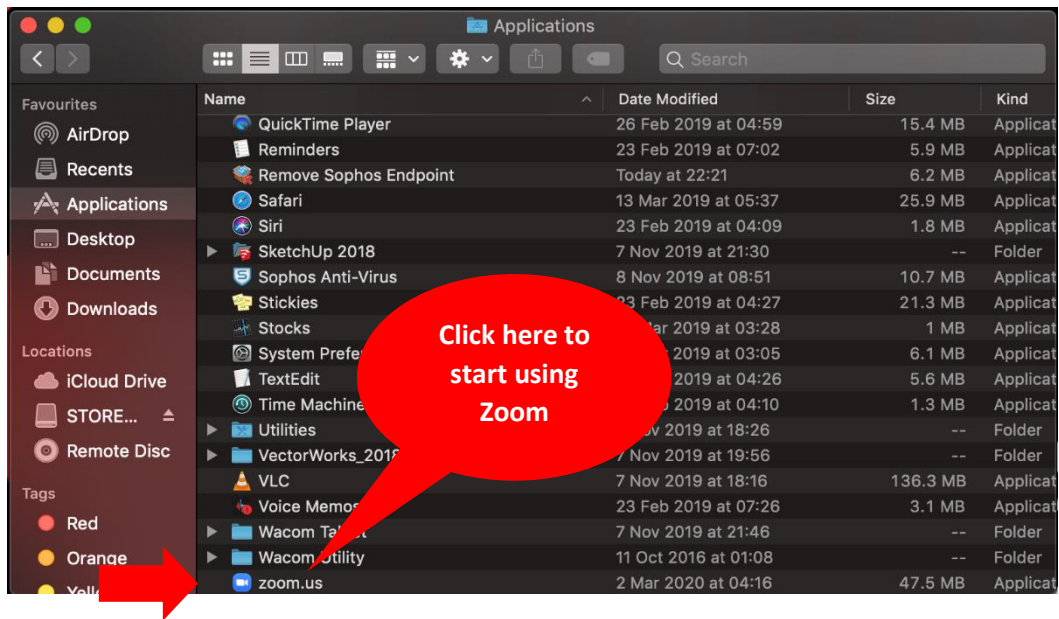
Applications

Search

Favourites
AirDrop
Recents
Applications
Desktop
Documents
Downloads
Locations
iCloud Drive
STORE...
Remote Disc
Tags
Red
Orange
Yell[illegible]

| Name | Date Modified | Size | Kind |
|---|---|---|---|
| QuickTime Player | 26 Feb 2019 at 04:59 | 15.4 MB | Applicat |
| Reminders | 23 Feb 2019 at 07:02 | 5.9 MB | Applicat |
| Remove Sophos Endpoint | Today at 22:21 | 6.2 MB | Applicat |
| Safari | 13 Mar 2019 at 05:37 | 25.9 MB | Applicat |
| Siri | 23 Feb 2019 at 04:09 | 1.8 MB | Applicat |
| SketchUp 2018 | 7 Nov 2019 at 21:30 | -- | Folder |
| Sophos Anti-Virus | 8 Nov 2019 at 08:51 | 10.7 MB | Applicat |
| Stickies | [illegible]3 Feb 2019 at 04:27 | 21.3 MB | Applicat |
| Stocks | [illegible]ar 2019 at 03:28 | 1 MB | Applicat |
| System Prefe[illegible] | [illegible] 2019 at 03:05 | 6.1 MB | Applicat |
| TextEdit | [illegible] 2019 at 04:26 | 5.6 MB | Applicat |
| Time Machine | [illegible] 2019 at 04:10 | 1.3 MB | Applicat |
| Utilities | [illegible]v 2019 at 18:26 | -- | Folder |
| VectorWorks_201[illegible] | 7 Nov 2019 at 19:56 | -- | Folder |
| VLC | 7 Nov 2019 at 18:16 | 136.3 MB | Applicat |
| Voice Memos | 23 Feb 2019 at 07:26 | 3.1 MB | Applicat |
| Wacom Ta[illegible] | 7 Nov 2019 at 21:46 | -- | Folder |
| Wacom Utility | 11 Oct 2016 at 01:08 | -- | Folder |
| zoom.us | 2 Mar 2020 at 04:16 | 47.5 MB | Applicat |

Click here to start using Zoom